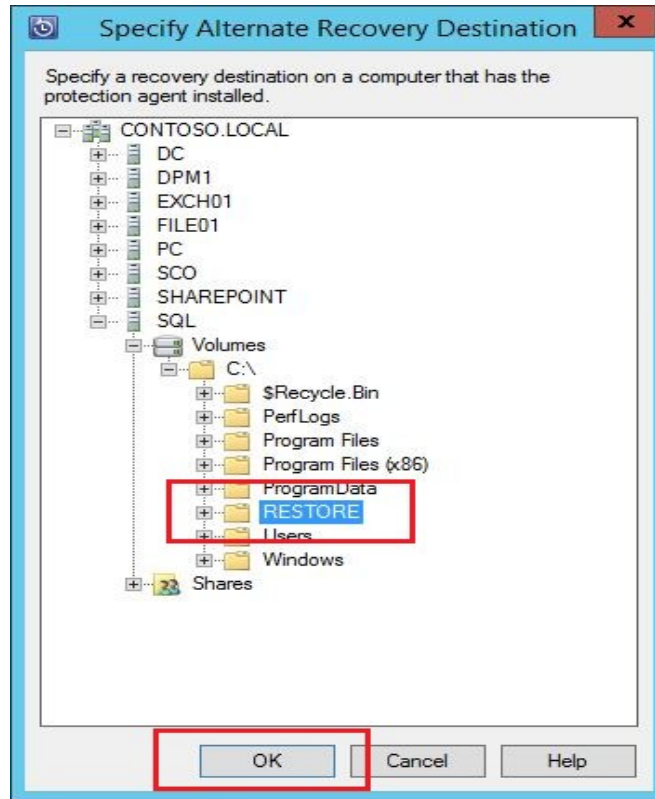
Specify Alternate Recovery Destination

Specify a recovery destination on a computer that has the protection agent installed.

CONTOSO.LOCAL
DC
DPM1
EXCH01
FILE01
PC
SCO
SHAREPOINT
SQL
Volumes
C:\
$Recycle.Bin
PerfLogs
Program Files
Program Files (x86)
ProgramData
RESTORE
Users
Windows
Shares

OK
Cancel
Help